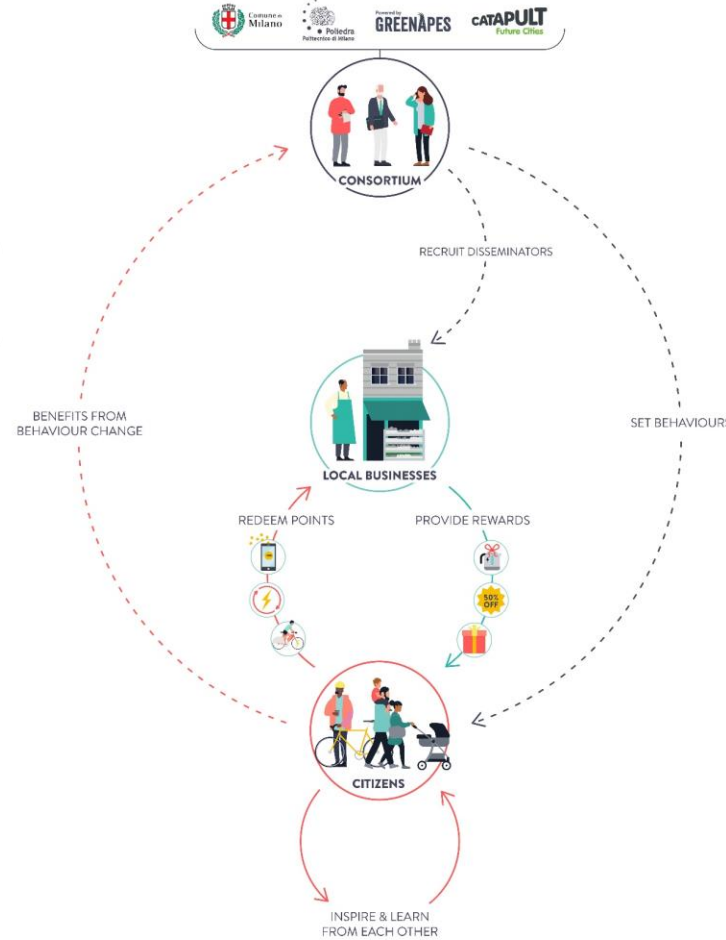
Comune di Milano
Polledra Politecnico di Milano
Powered by GREENAPES
CATAPULT Future Cities

CONSORTIUM

RECRUIT DISSEMINATORS

BENEFITS FROM BEHAVIOUR CHANGE

SET BEHAVIOURS

LOCAL BUSINESSES

REDEEM POINTS

PROVIDE REWARDS

50% OFF

CITIZENS

INSPIRE & LEARN FROM EACH OTHER